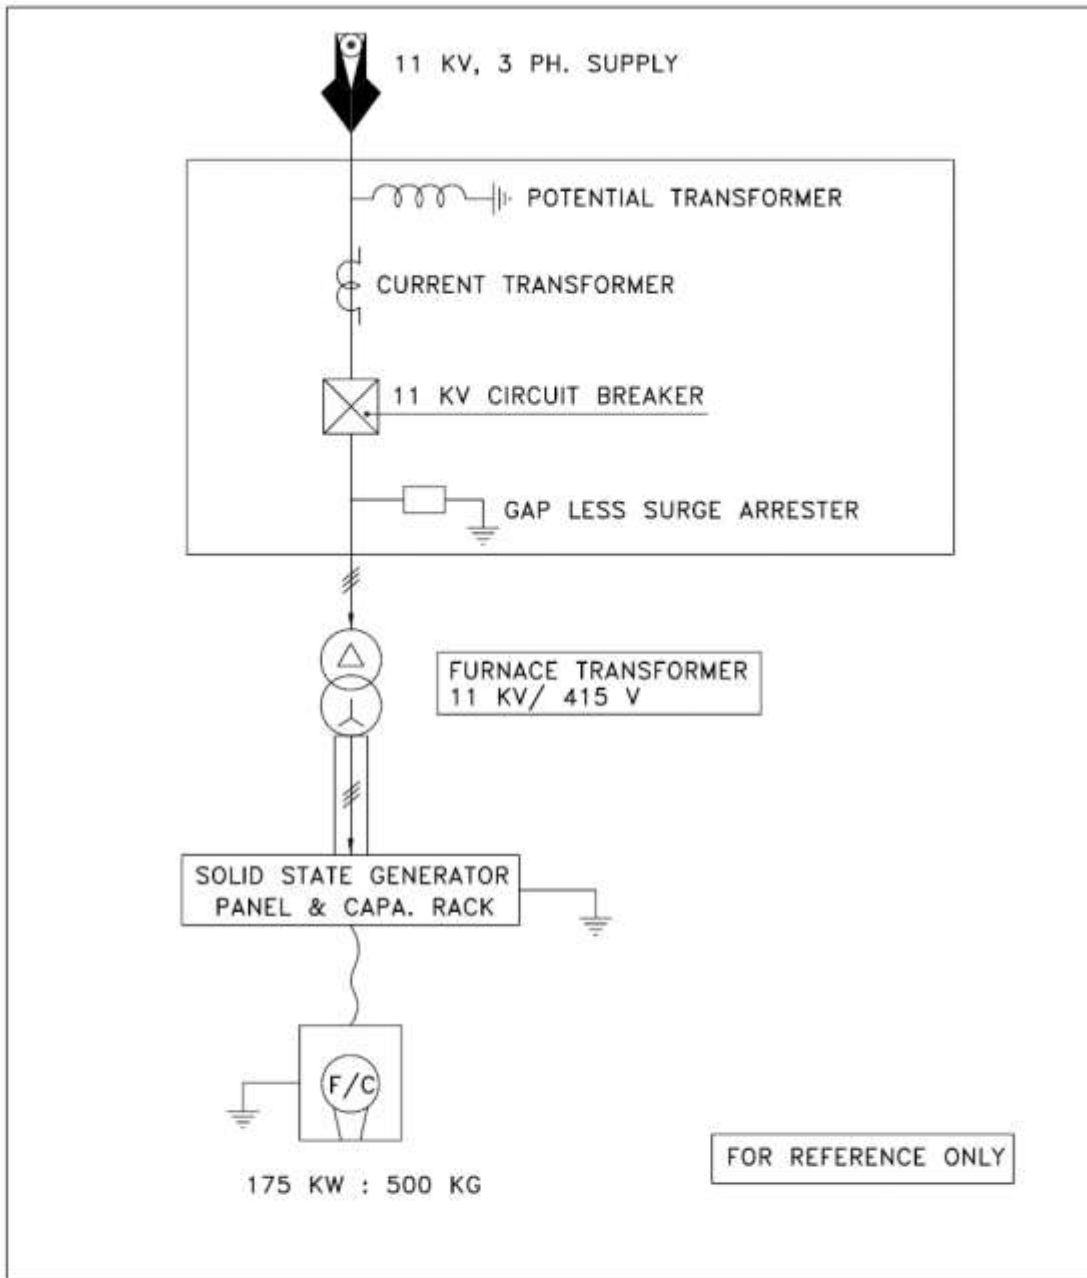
11 KV, 3 PH. SUPPLY

POTENTIAL TRANSFORMER

CURRENT TRANSFORMER

11 KV CIRCUIT BREAKER

GAP LESS SURGE ARRESTER

FURNACE TRANSFORMER
11 KV/ 415 V

SOLID STATE GENERATOR
PANEL & CAPA. RACK

F/C

175 KW : 500 KG

FOR REFERENCE ONLY